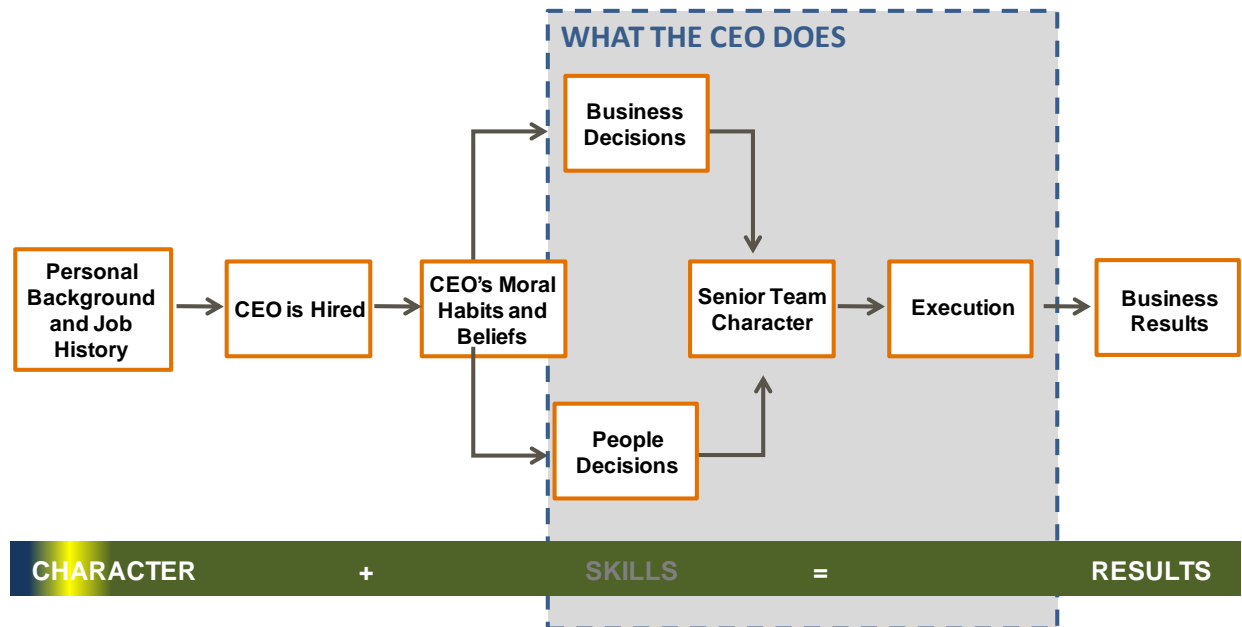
WHAT THE CEO DOES

Personal Background and Job History

CEO is Hired

CEO's Moral Habits and Beliefs

Business Decisions

People Decisions

Senior Team Character

Execution

Business Results

CHARACTER + SKILLS = RESULTS